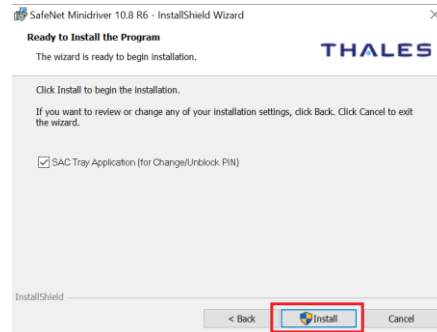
SafeNet Minidriver 10.8 R6 - InstallShield Wizard

Ready to Install the Program

The wizard is ready to begin installation.

THALES

Click Install to begin the installation.

If you want to review or change any of your installation settings, click Back. Click Cancel to exit the wizard.

SAC Tray Application (for Change/Unblock PIN)

InstallShield

< Back

Install

Cancel